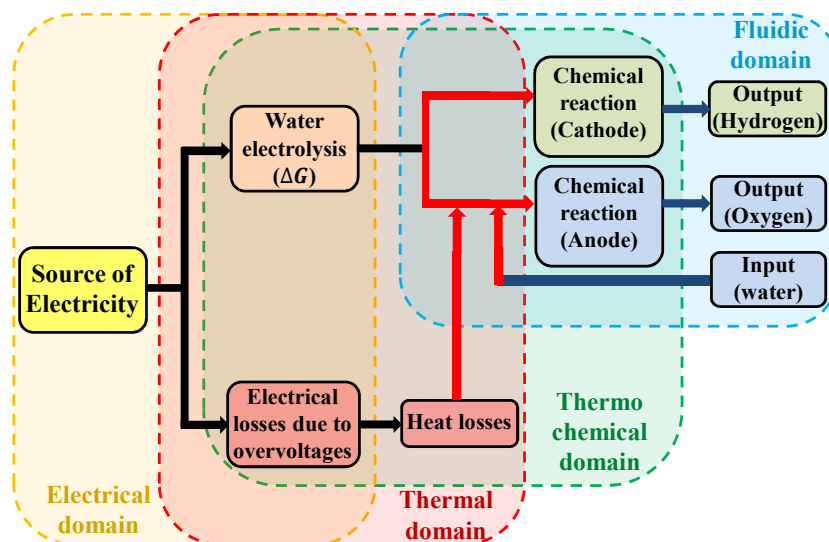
Fluidic domain

Chemical reaction (Cathode)

Output (Hydrogen)

Water electrolysis ($\Delta G$)

Chemical reaction (Anode)

Output (Oxygen)

Source of Electricity

Input (water)

Electrical losses due to overvoltages

Heat losses

Thermo chemical domain

Electrical domain

Thermal domain